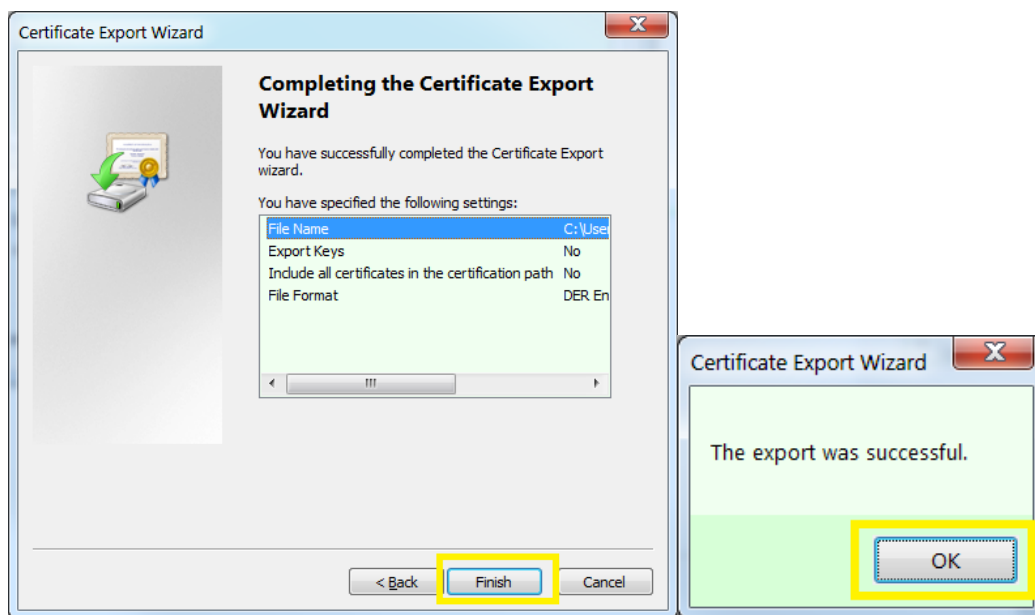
Certificate Export Wizard

Completing the Certificate Export Wizard

You have successfully completed the Certificate Export wizard.

You have specified the following settings:

| | |
|---|---|
| File Name | C:\User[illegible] |
| Export Keys | No |
| Include all certificates in the certification path | No |
| File Format | DER En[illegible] |

< Back
Finish
Cancel

Certificate Export Wizard

The export was successful.

OK